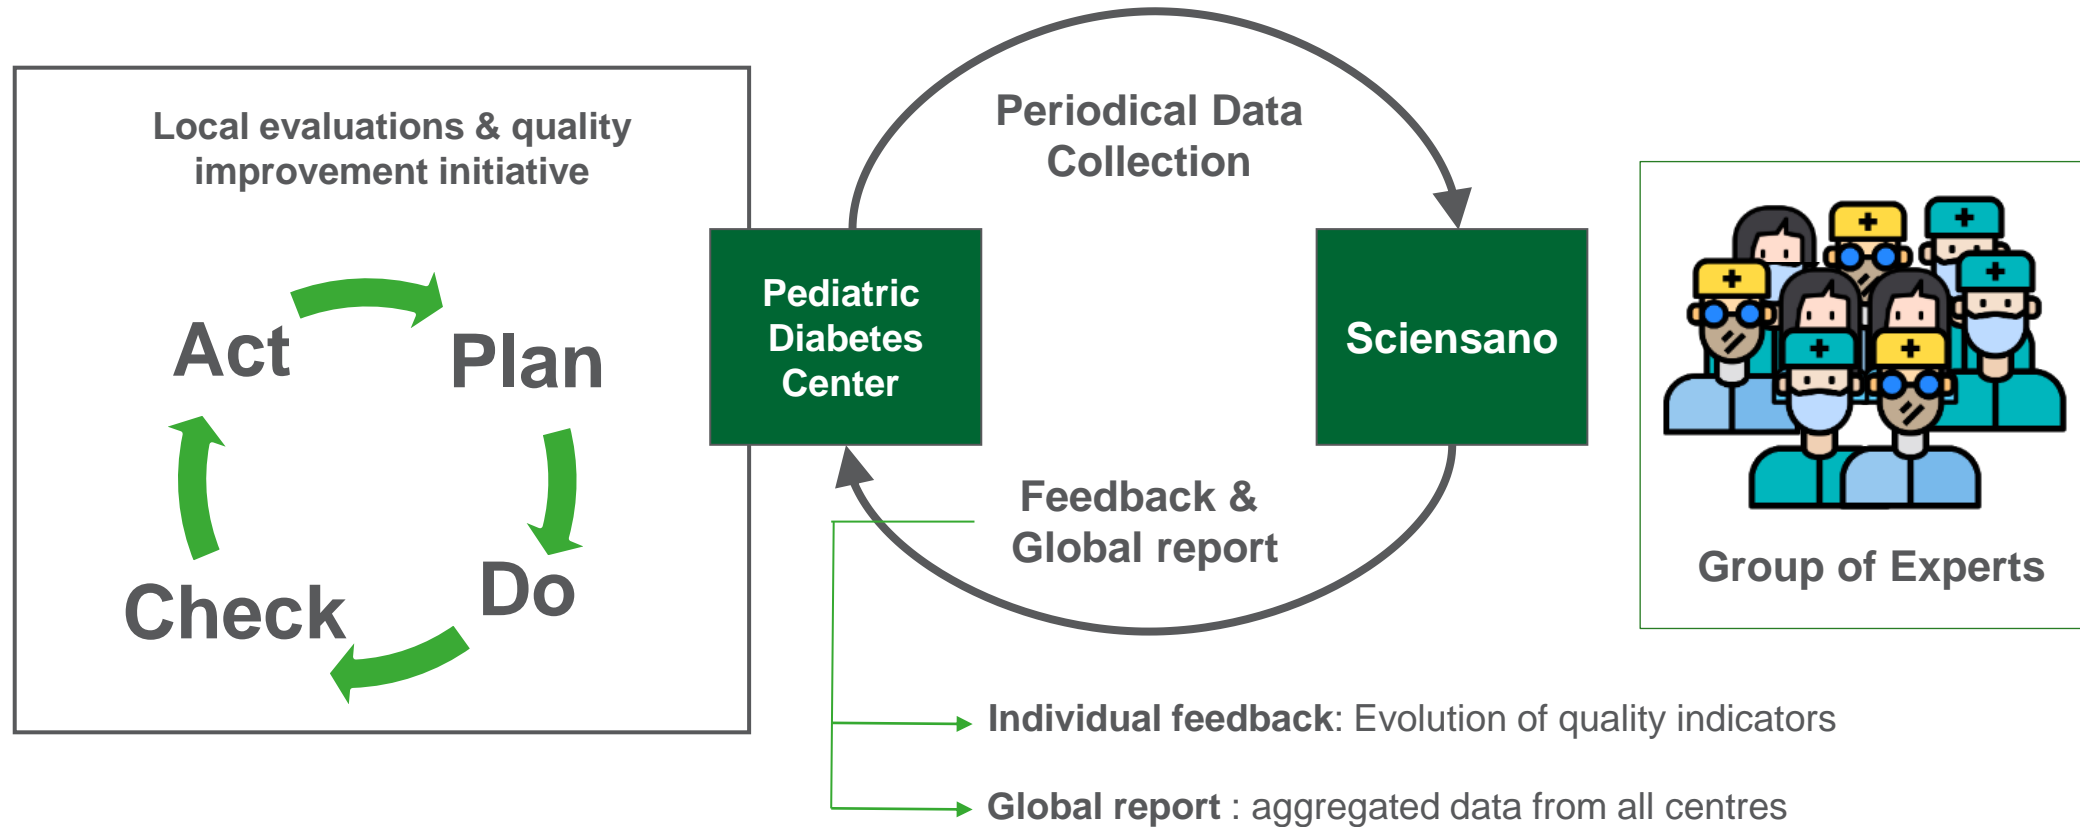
Local evaluations & quality improvement initiative

Act

Plan

Do

Check

Periodical Data Collection

Pediatric Diabetes Center

Sciensano

Feedback & Global report

Group of Experts

**Individual feedback**: Evolution of quality indicators

**Global report** : aggregated data from all centres